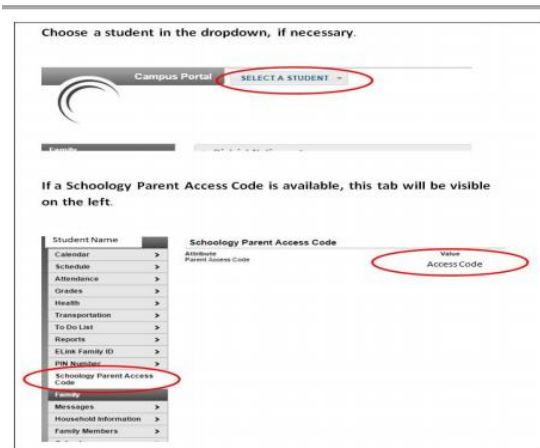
Choose a student in the dropdown, if necessary.

Campus Portal SELECT A STUDENT

Family

If a Schoology Parent Access Code is available, this tab will be visible on the left.

Student Name
Calendar >
Schedule >
Attendance >
Grades >
Health >
Transportation >
To Do List >
Reports >
ELink Family ID >
PIN Number >
Schoology Parent Access Code
Family
Messages >
Household Information >
Family Members >

Schoology Parent Access Code

| Attribute | Value |
|---|---|
| Parent Access Code | Access Code |